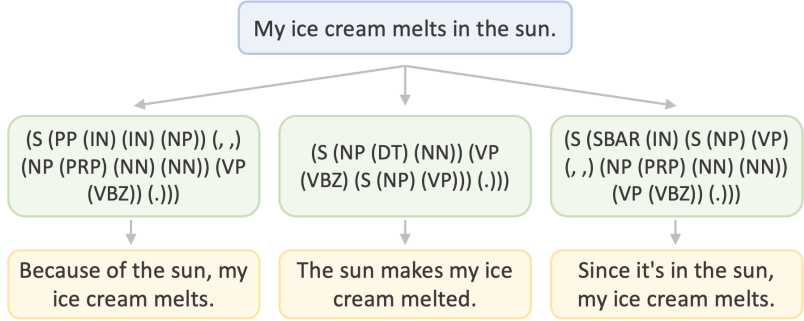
My ice cream melts in the sun.

(S (PP (IN) (IN) (NP)) (, ,) (NP (PRP) (NN) (NN)) (VP (VBZ)) (.)))

(S (NP (DT) (NN)) (VP (VBZ) (S (NP) (VP))) (.)))

(S (SBAR (IN) (S (NP) (VP)) (, ,) (NP (PRP) (NN) (NN)) (VP (VBZ)) (.)))

Because of the sun, my ice cream melts.

The sun makes my ice cream melted.

Since it's in the sun, my ice cream melts.